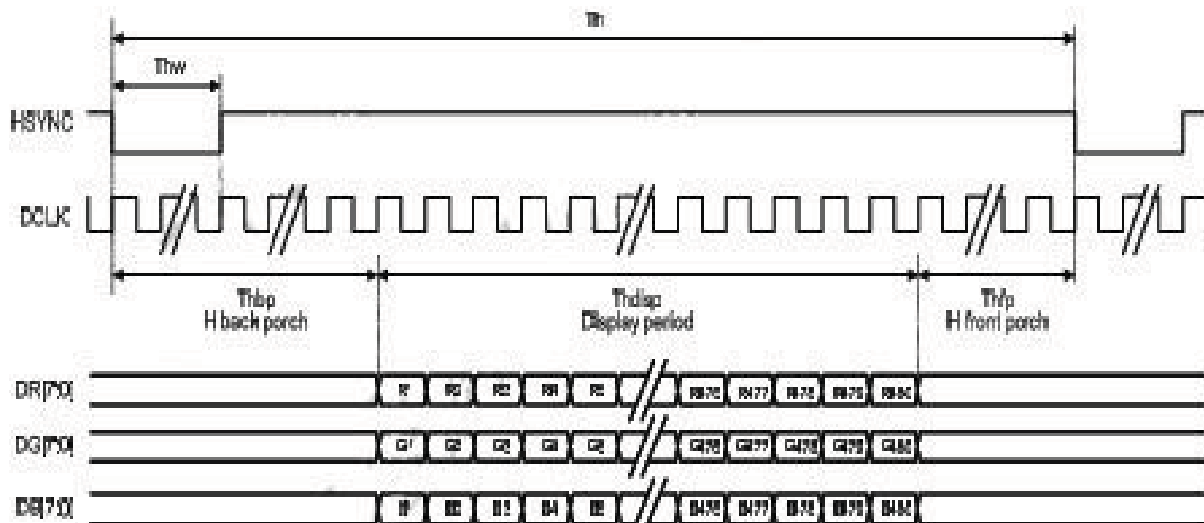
Th

Thw

HSYNC

DCLK

Thbp
H back porch

Thdisp
Display period

Thfp
H front porch

DR[7:0]

R1 R2 R3 R4 R5 R476 R477 R478 R479 R480

DG[7:0]

G1 G2 G3 G4 G5 G476 G477 G478 G479 G480

DB[7:0]

B1 B2 B3 B4 B5 B476 B477 B478 B479 B480